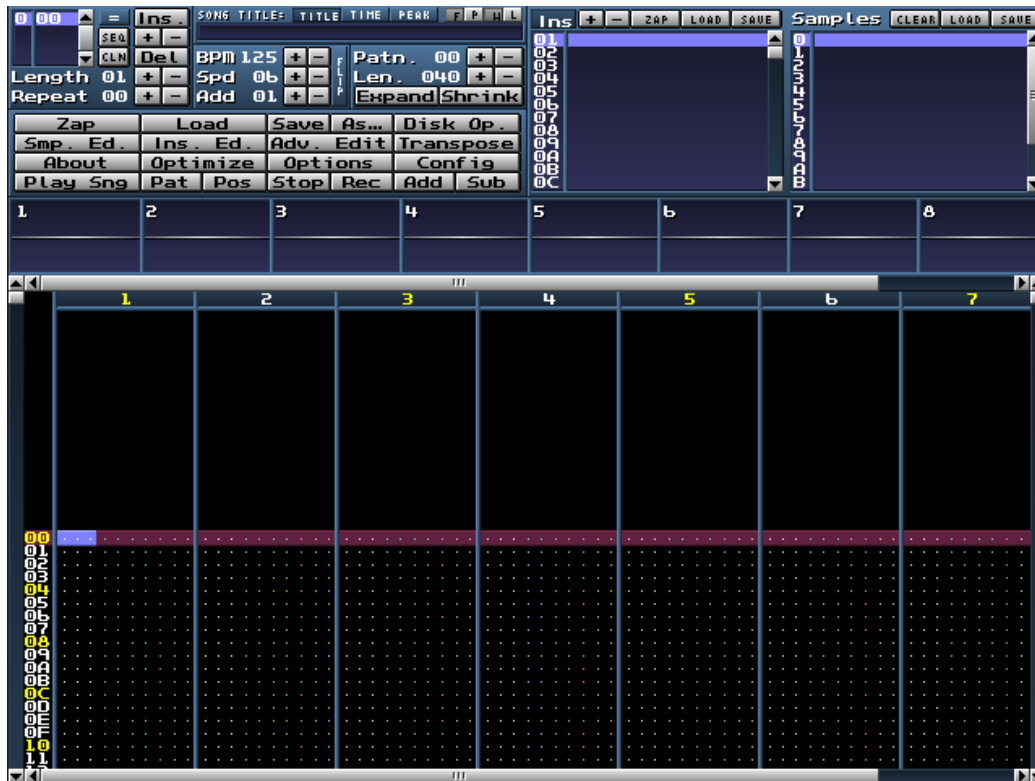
0 00 = Ins.
SEQ + -
CLN Del
Length 01 + -
Repeat 00 + -

SONG TITLE: TITLE TIME PEAK F P H L
BPM 125 + -
Spd 06 + -
Add 01 + -
FLIP
Patn. 00 + -
Len. 040 + -
Expand Shrink

Zap Load Save As... Disk Op.
Smp. Ed. Ins. Ed. Adv. Edit Transpose
About Optimize Options Config
Play Sng Pat Pos Stop Rec Add Sub

Ins + - ZAP LOAD SAVE
01
02
03
04
05
06
07
08
09
0A
0B
0C

Samples CLEAR LOAD SAVE
0
1
2
3
4
5
6
7
8
9
A
B

1 2 3 4 5 6 7 8

1 2 3 4 5 6 7

00
01
02
03
04
05
06
07
08
09
0A
0B
0C
0D
0E
0F
10
11